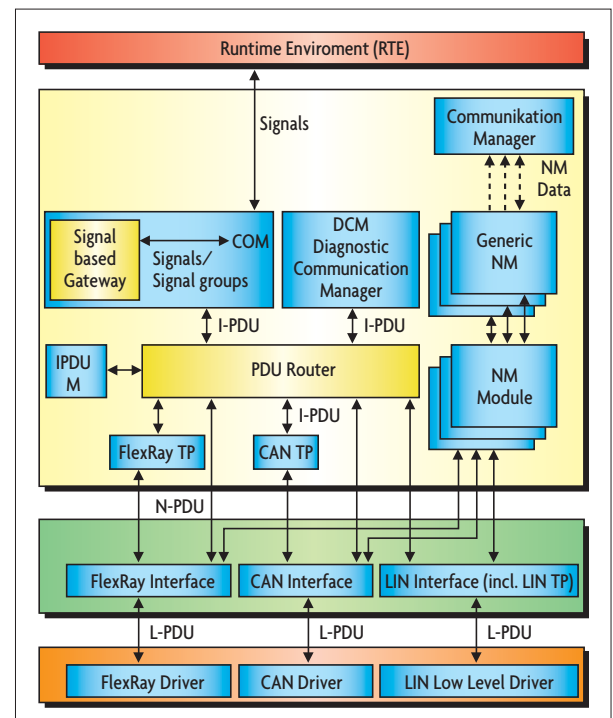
Runtime Enviroment (RTE)

Signals

Communikation Manager

NM Data

Signal based Gateway

COM

Signals/ Signal groups

DCM Diagnostic Communication Manager

Generic NM

I-PDU

I-PDU

IPDU M

PDU Router

NM Module

I-PDU

FlexRay TP

CAN TP

N-PDU

FlexRay Interface

CAN Interface

LIN Interface (incl. LIN TP)

L-PDU

L-PDU

L-PDU

FlexRay Driver

CAN Driver

LIN Low Level Driver